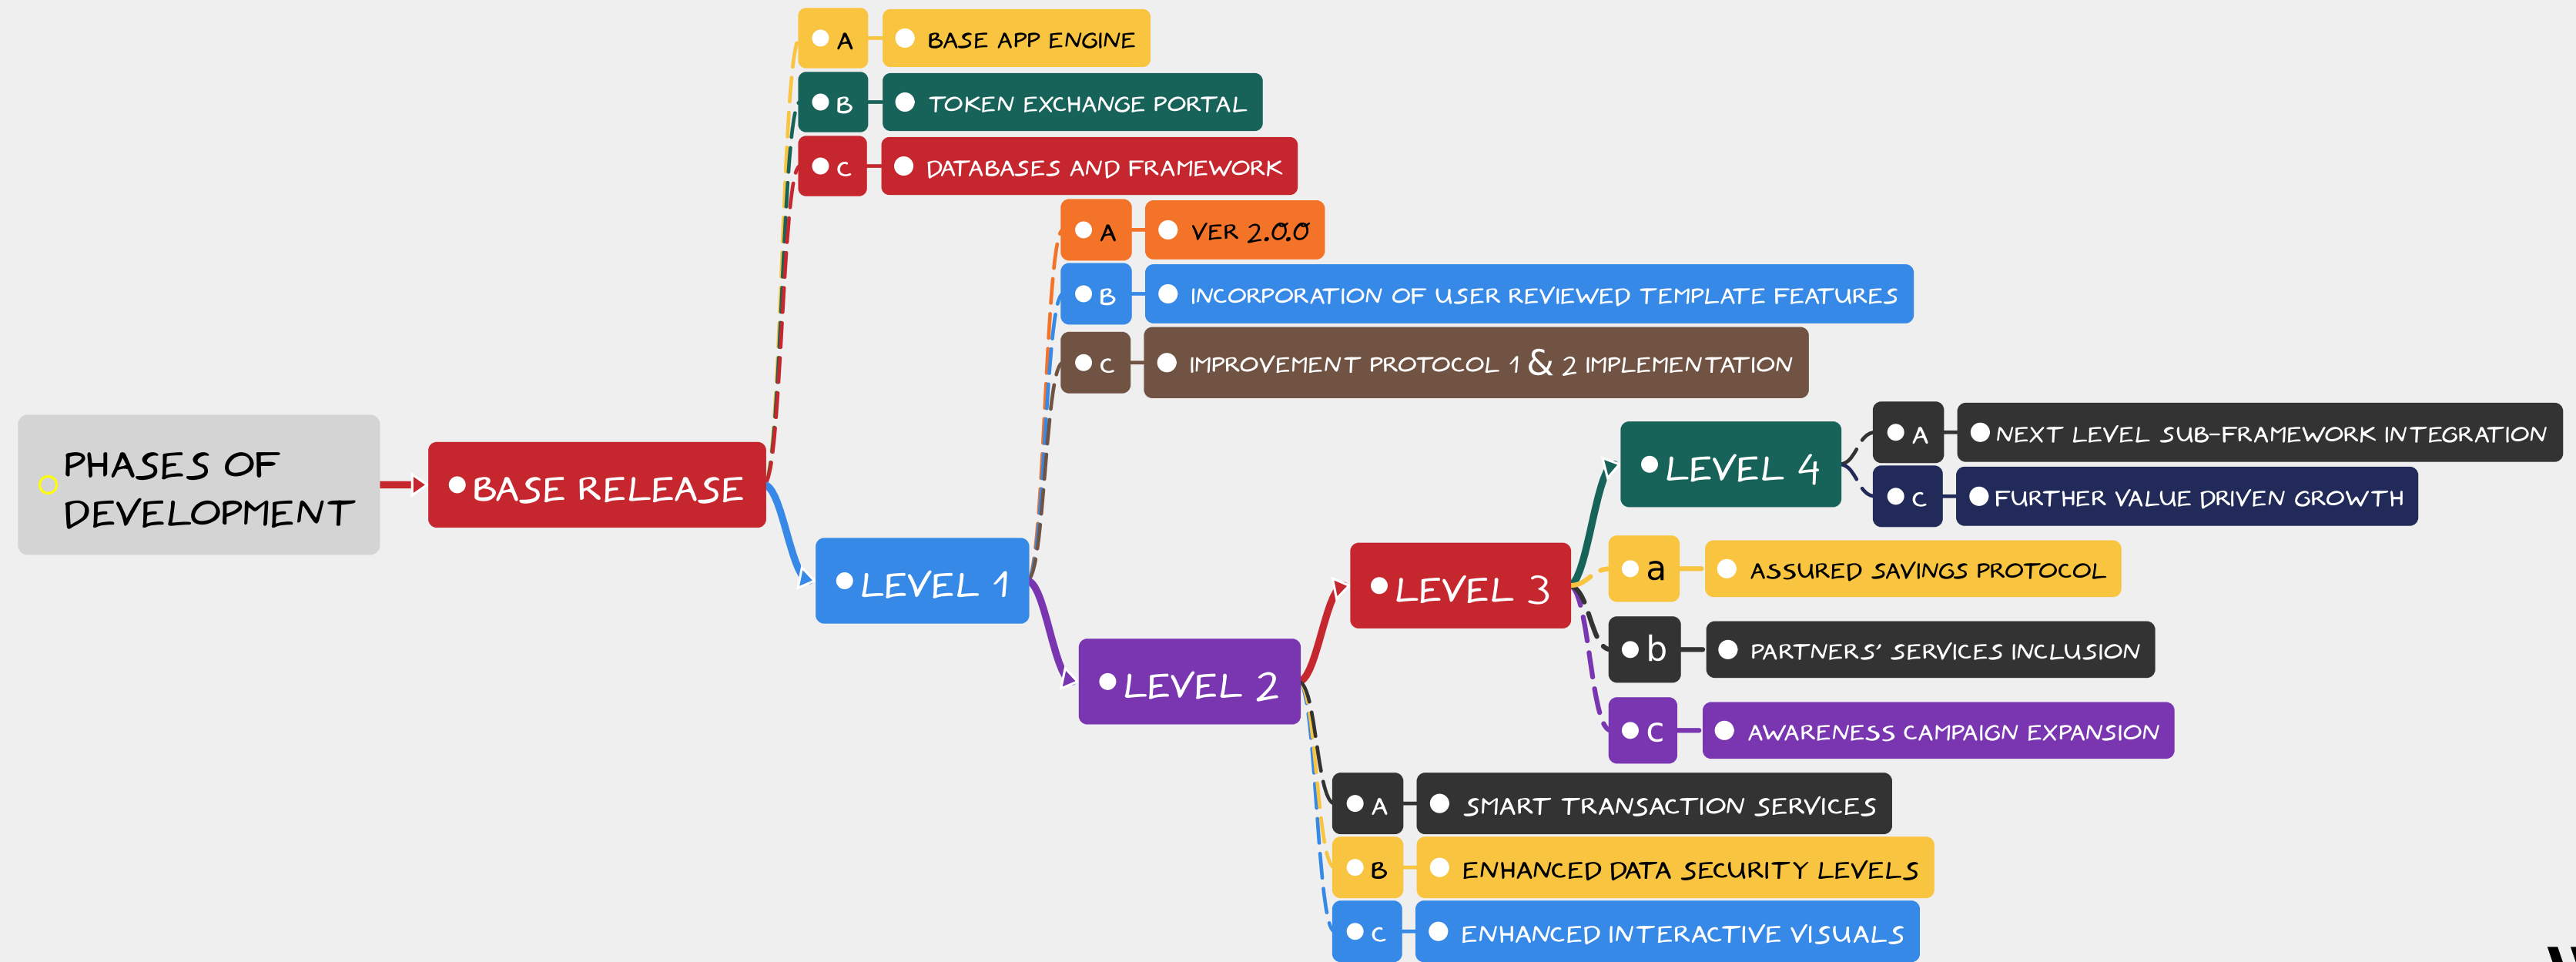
PHASES OF DEVELOPMENT

BASE RELEASE

A
BASE APP ENGINE
B
TOKEN EXCHANGE PORTAL
C
DATABASES AND FRAMEWORK

LEVEL 1

A
VER 2.0.0
B
INCORPORATION OF USER REVIEWED TEMPLATE FEATURES
C
IMPROVEMENT PROTOCOL 1 & 2 IMPLEMENTATION

LEVEL 2

A
SMART TRANSACTION SERVICES
B
ENHANCED DATA SECURITY LEVELS
C
ENHANCED INTERACTIVE VISUALS

LEVEL 3

a
ASSURED SAVINGS PROTOCOL
b
PARTNERS' SERVICES INCLUSION
C
AWARENESS CAMPAIGN EXPANSION

LEVEL 4

A
NEXT LEVEL SUB-FRAMEWORK INTEGRATION
C
FURTHER VALUE DRIVEN GROWTH